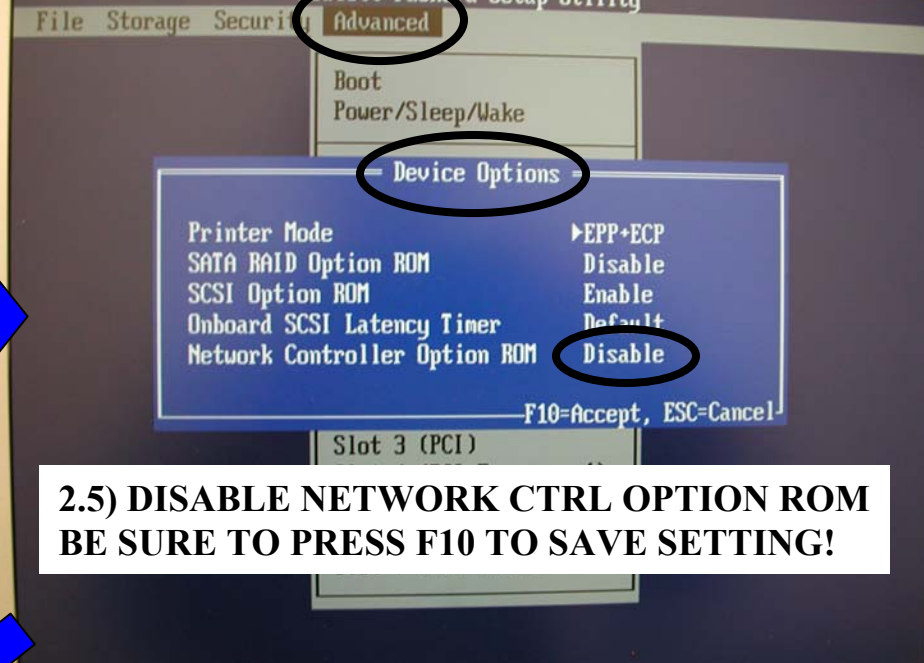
File Storage Securi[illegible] Advanced

Boot
Power/Sleep/Wake

Device Options

Printer Mode ▸EPP+ECP
SATA RAID Option ROM Disable
SCSI Option ROM Enable
Onboard SCSI Latency Timer Default
Network Controller Option ROM Disable

F10=Accept, ESC=Cancel

Slot 3 (PCI)

2.5) DISABLE NETWORK CTRL OPTION ROM
BE SURE TO PRESS F10 TO SAVE SETTING!